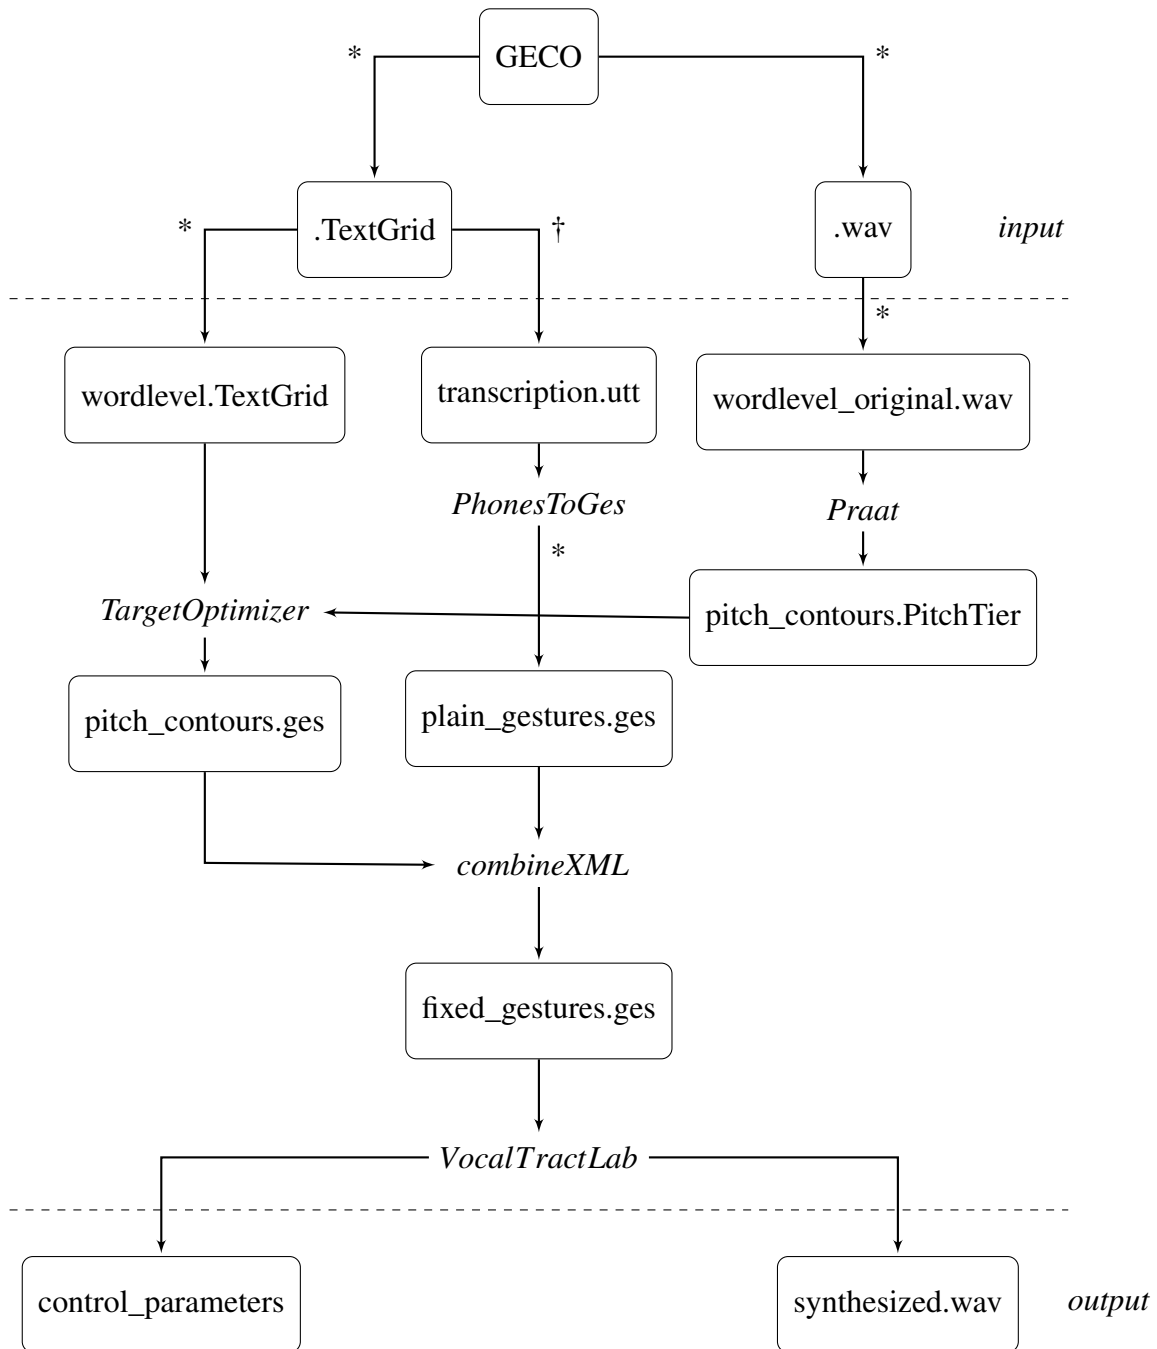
GECO

*

*

.TextGrid

*

†

.wav

input

*

wordlevel.TextGrid

transcription.utt

wordlevel_original.wav

PhonesToGes

Praat

*

TargetOptimizer

pitch_contours.PitchTier

pitch_contours.ges

plain_gestures.ges

combineXML

fixed_gestures.ges

VocalTractLab

control_parameters

synthesized.wav

output